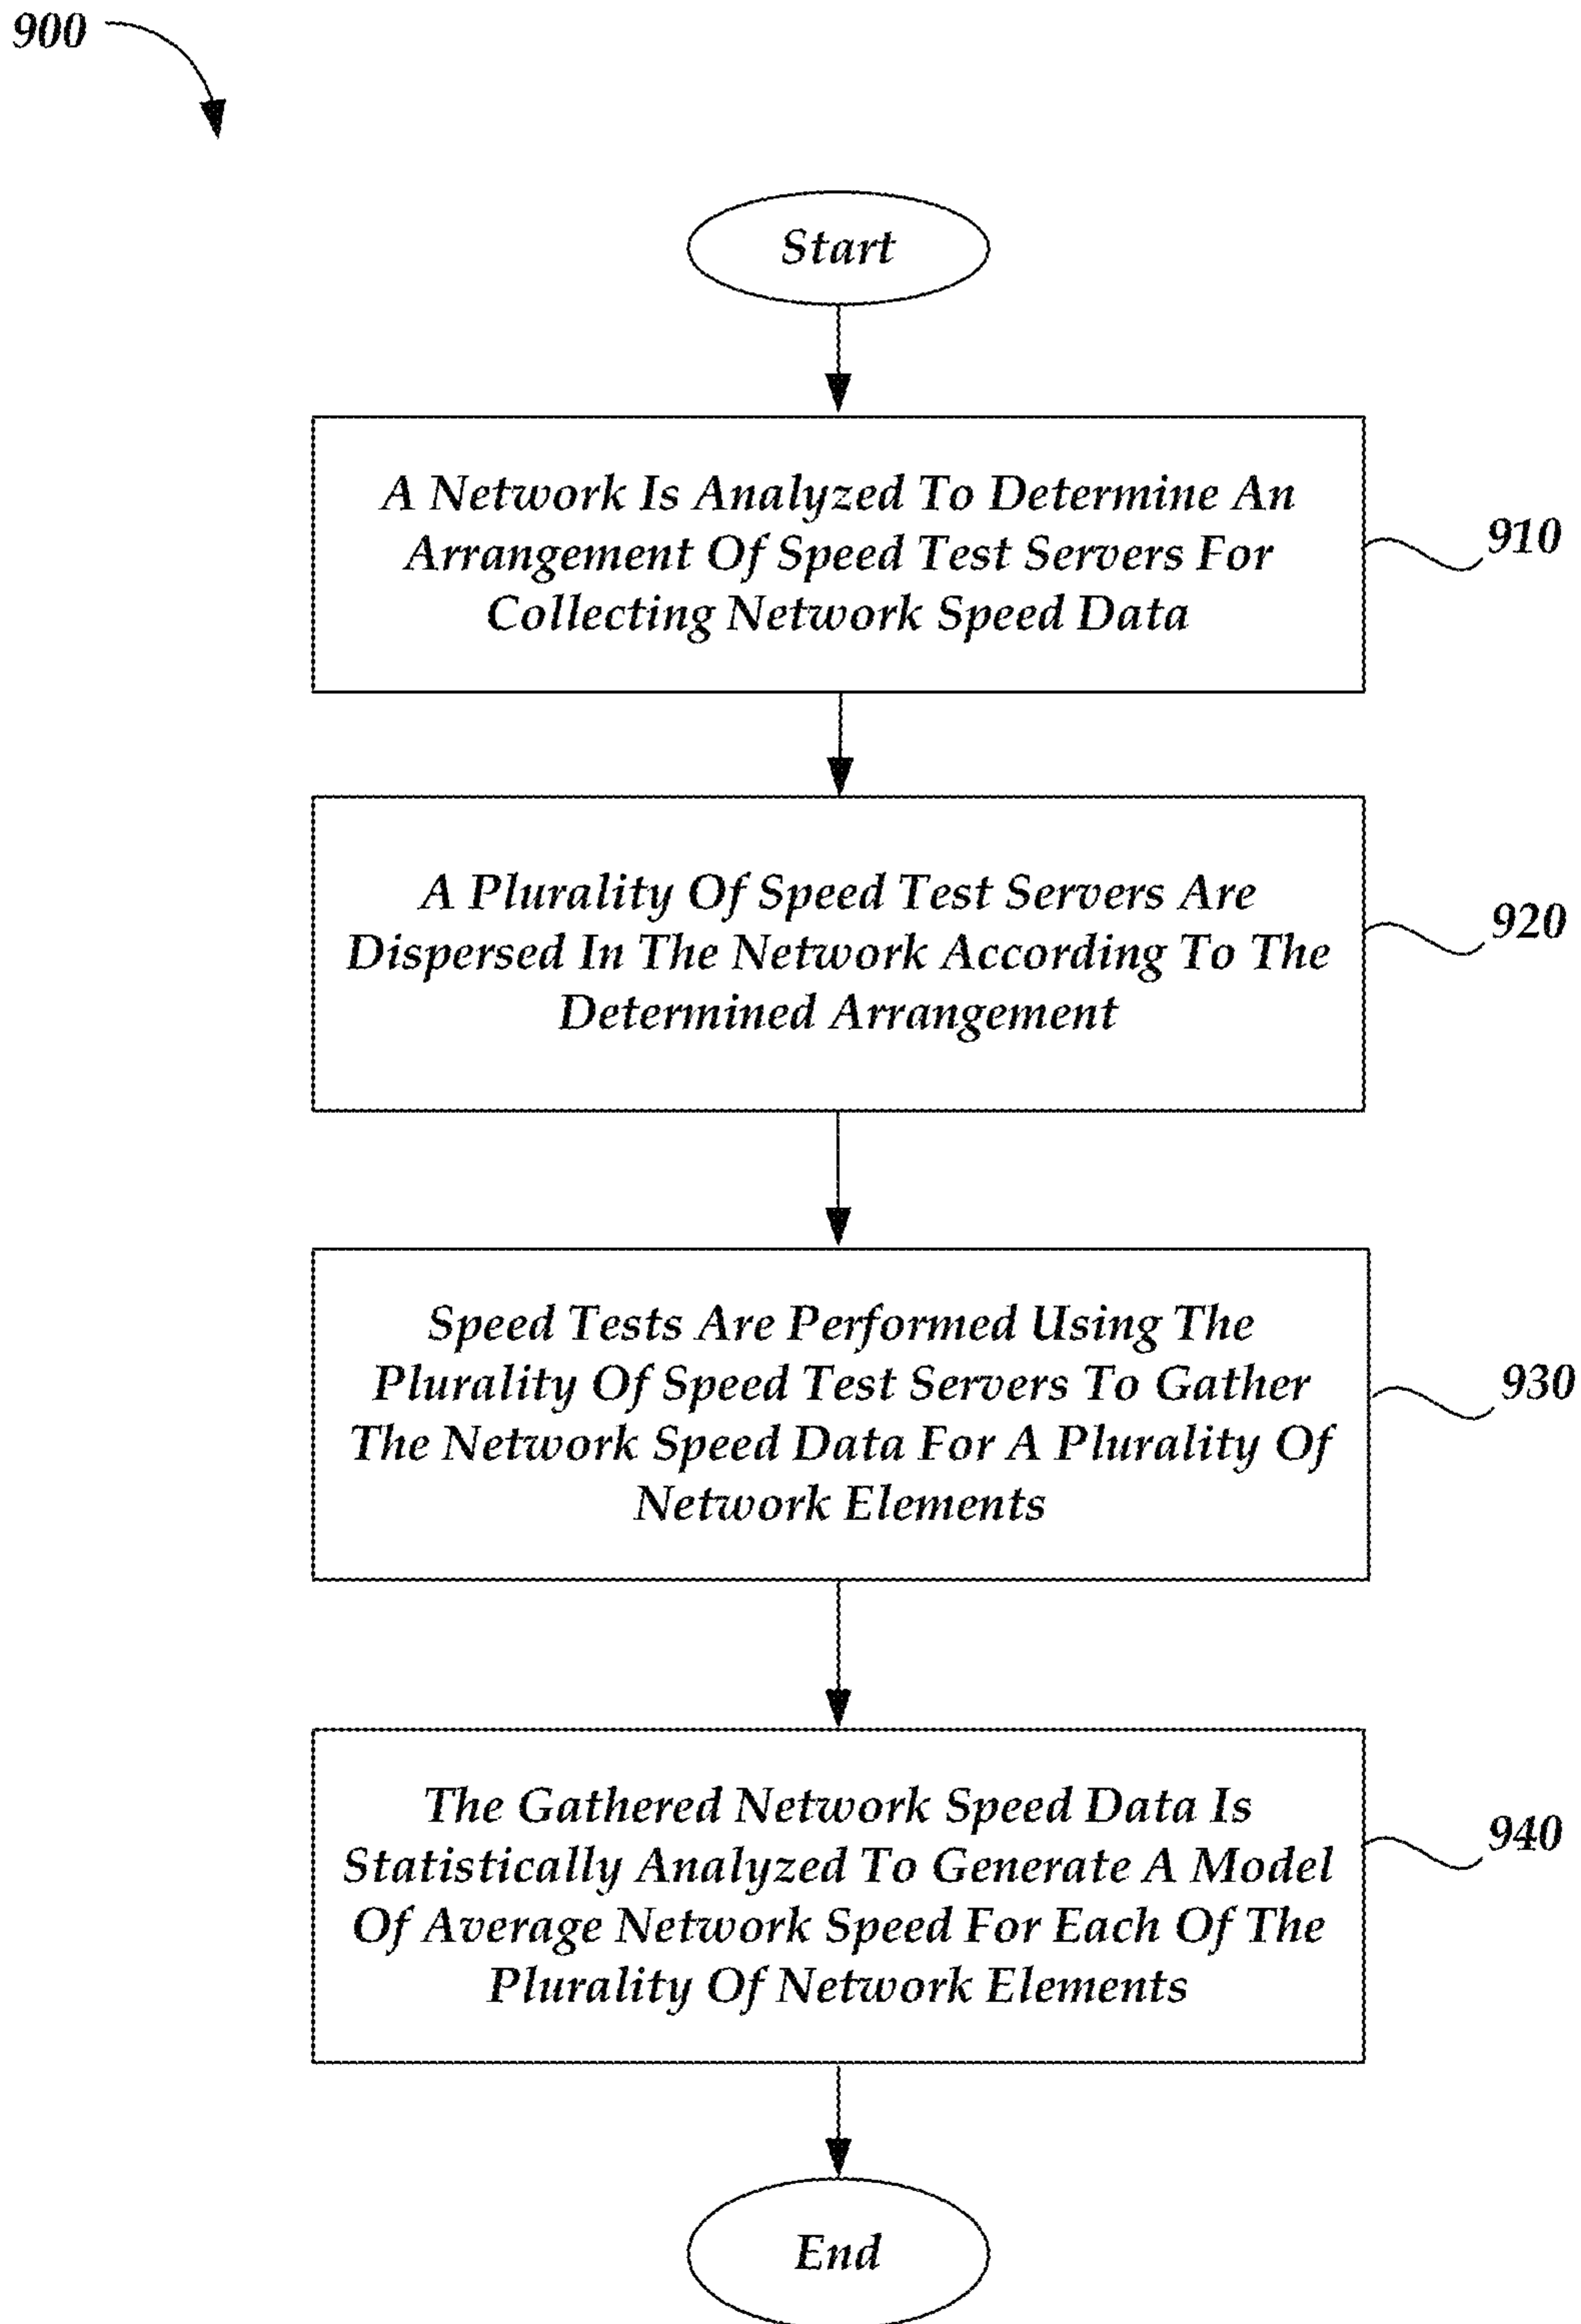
900

Start

A Network Is Analyzed To Determine An Arrangement Of Speed Test Servers For Collecting Network Speed Data

910

A Plurality Of Speed Test Servers Are Dispersed In The Network According To The Determined Arrangement

920

Speed Tests Are Performed Using The Plurality Of Speed Test Servers To Gather The Network Speed Data For A Plurality Of Network Elements

930

The Gathered Network Speed Data Is Statistically Analyzed To Generate A Model Of Average Network Speed For Each Of The Plurality Of Network Elements

940

End